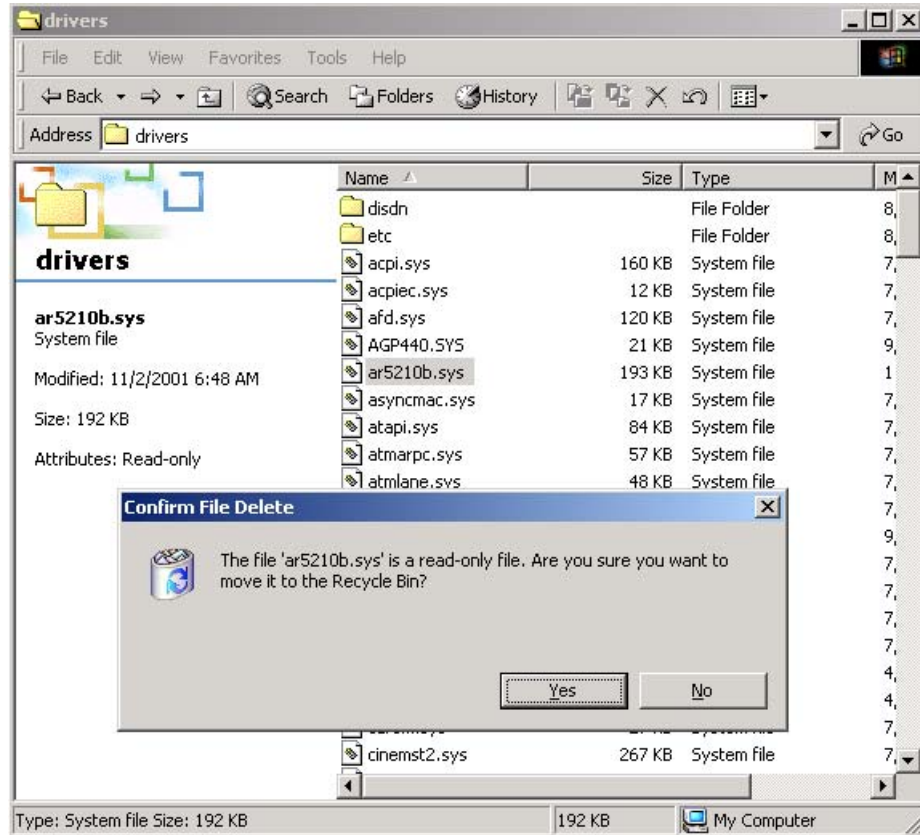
drivers

File Edit View Favorites Tools Help

Back Search Folders History

Address drivers Go

drivers

ar5210b.sys
System file

Modified: 11/2/2001 6:48 AM

Size: 192 KB

Attributes: Read-only

| Name | Size | Type | M |
|---|---|---|---|
| disdn | | File Folder | 8, |
| etc | | File Folder | 8, |
| acpi.sys | 160 KB | System file | 7, |
| acpiec.sys | 12 KB | System file | 7, |
| afd.sys | 120 KB | System file | 7, |
| AGP440.SYS | 21 KB | System file | 9, |
| ar5210b.sys | 193 KB | System file | 1 |
| asyncmac.sys | 17 KB | System file | 7, |
| atapi.sys | 84 KB | System file | 7, |
| atmarpc.sys | 57 KB | System file | 7, |
| atmlane.sys | 48 KB | System file | 7, |
| | | | 7, |
| | | | 9, |
| | | | 7, |
| | | | 7, |
| | | | 7, |
| | | | 7, |
| | | | 4, |
| | | | 4, |
| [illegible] | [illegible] | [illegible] | 7, |
| cinemst2.sys | 267 KB | System file | 7, |

Confirm File Delete

The file 'ar5210b.sys' is a read-only file. Are you sure you want to move it to the Recycle Bin?

Yes No

Type: System file Size: 192 KB 192 KB My Computer